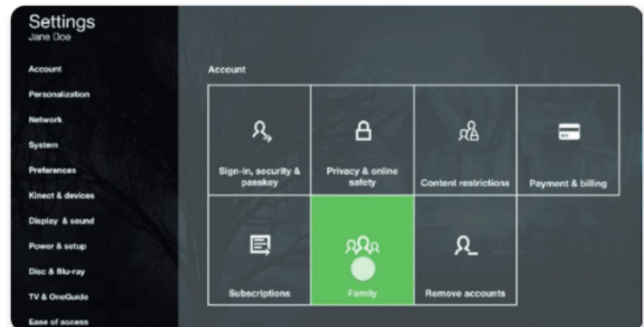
Settings
Jane Doe

Account
Personalization
Network
System
Preferences
Kinect & devices
Display & sound
Power & setup
Disc & Blu-ray
TV & OneGuide
Ease of access

Account

Sign-in, security & passkey
Privacy & online safety
Content restrictions
Payment & billing
Subscriptions
Family
Remove accounts